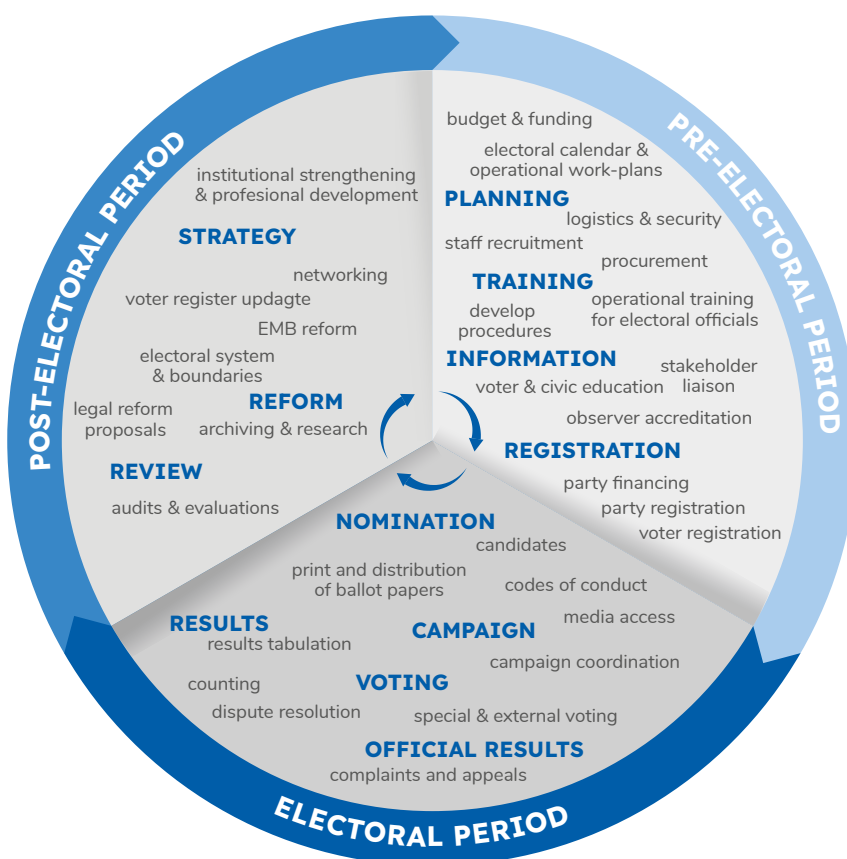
PRE-ELECTORAL PERIOD

budget & funding

electoral calendar & operational work-plans

PLANNING

logistics & security

staff recruitment

procurement

TRAINING

develop procedures

operational training for electoral officials

INFORMATION

stakeholder liaison

voter & civic education

observer accreditation

REGISTRATION

party financing

party registration

voter registration

ELECTORAL PERIOD

NOMINATION

candidates

print and distribution of ballot papers

codes of conduct

media access

CAMPAIGN

campaign coordination

RESULTS

results tabulation

counting

VOTING

dispute resolution

special & external voting

OFFICIAL RESULTS

complaints and appeals

POST-ELECTORAL PERIOD

institutional strengthening & profesional development

STRATEGY

networking

voter register updagte

EMB reform

electoral system & boundaries

legal reform proposals

REFORM

archiving & research

REVIEW

audits & evaluations